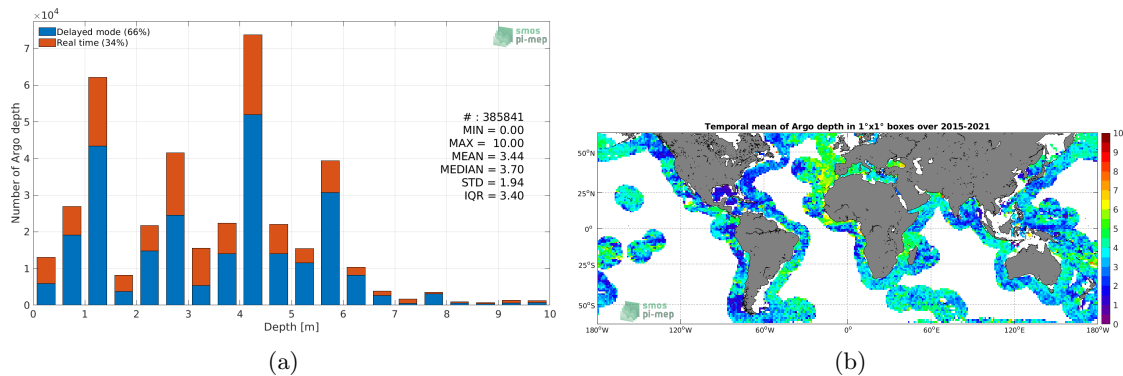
$\times 10^4$

Delayed mode (66%)
Real time (34%)

smos pi-mep

Number of Argo depth

7
6
5
4
3
2
1
0

# : 385841
MIN = 0.00
MAX = 10.00
MEAN = 3.44
MEDIAN = 3.70
STD = 1.94
IQR = 3.40

0 1 2 3 4 5 6 7 8 9 10
Depth [m]

(a)

Temporal mean of Argo depth in 1°x1° boxes over 2015-2021

50°N
25°N
0°
25°S
50°S

180°W 120°W 60°W 0° 60°E 120°E 180°W

10
9
8
7
6
5
4
3
2
1
0

smos pi-mep

(b)